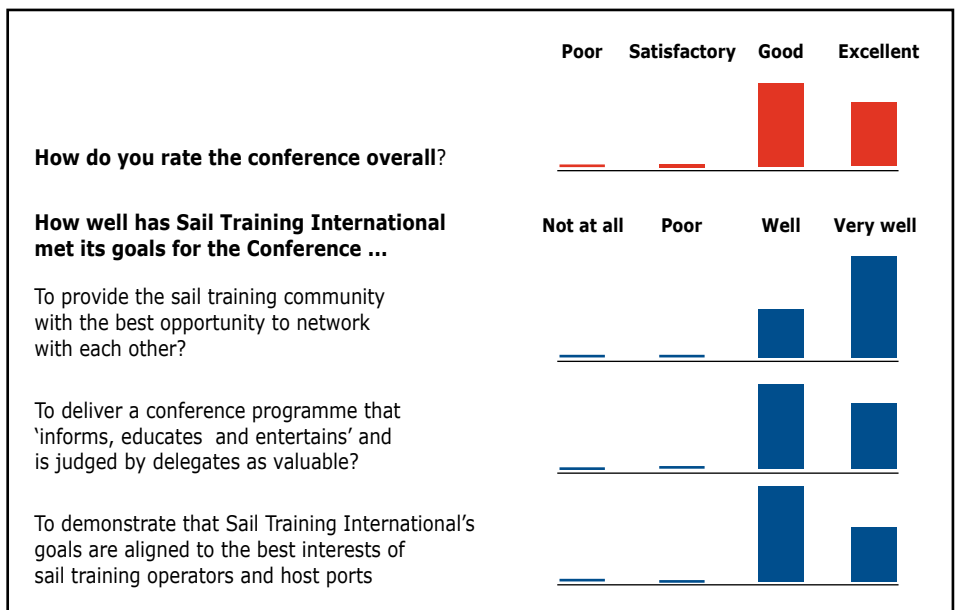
Poor Satisfactory Good Excellent

**How do you rate the conference overall**?

**How well has Sail Training International met its goals for the Conference ...**

Not at all Poor Well Very well

To provide the sail training community with the best opportunity to network with each other?

To deliver a conference programme that 'informs, educates and entertains' and is judged by delegates as valuable?

To demonstrate that Sail Training International's goals are aligned to the best interests of sail training operators and host ports